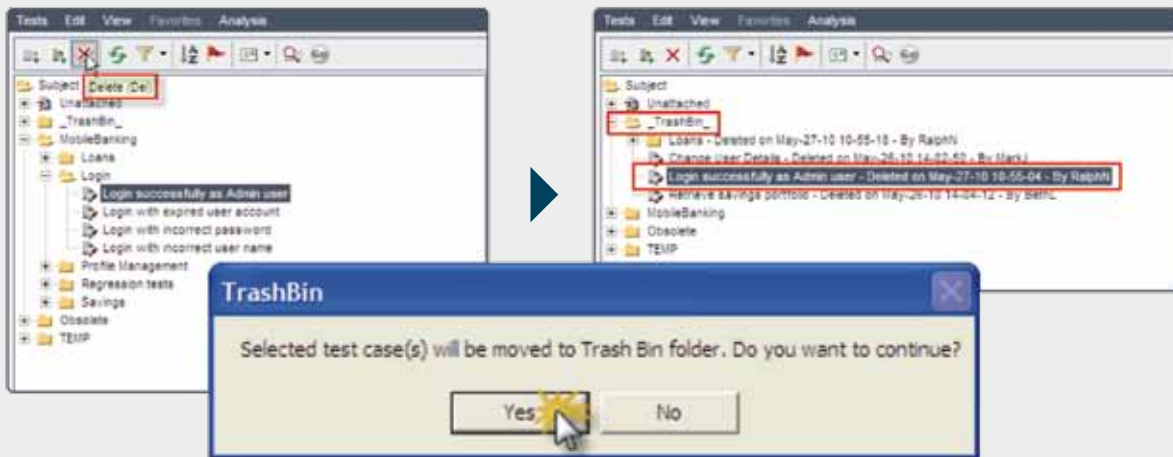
Tests Edit View Favorites Analysis

Delete (Del)

Subject
Unattached
_TrashBin_
MobileBanking
Loans
Login
Login successfully as Admin user
Login with expired user account
Login with incorrect password
Login with incorrect user name
Profile Management
Regression tests
Savings
Obsolete
TEMP

Tests Edit View Favorites Analysis

Subject
Unattached
_TrashBin_
Loans - Deleted on May-27-10 10-55-18 - By RalphN
Change User Details - Deleted on May-26-10 14-02-50 - By MarkJ
Login successfully as Admin user - Deleted on May-27-10 10-55-04 - By RalphN
Retrieve savings portfolio - Deleted on May-26-10 14-04-12 - By BethL
MobileBanking
Obsolete
TEMP

TrashBin

Selected test case(s) will be moved to Trash Bin folder. Do you want to continue?

Yes

No